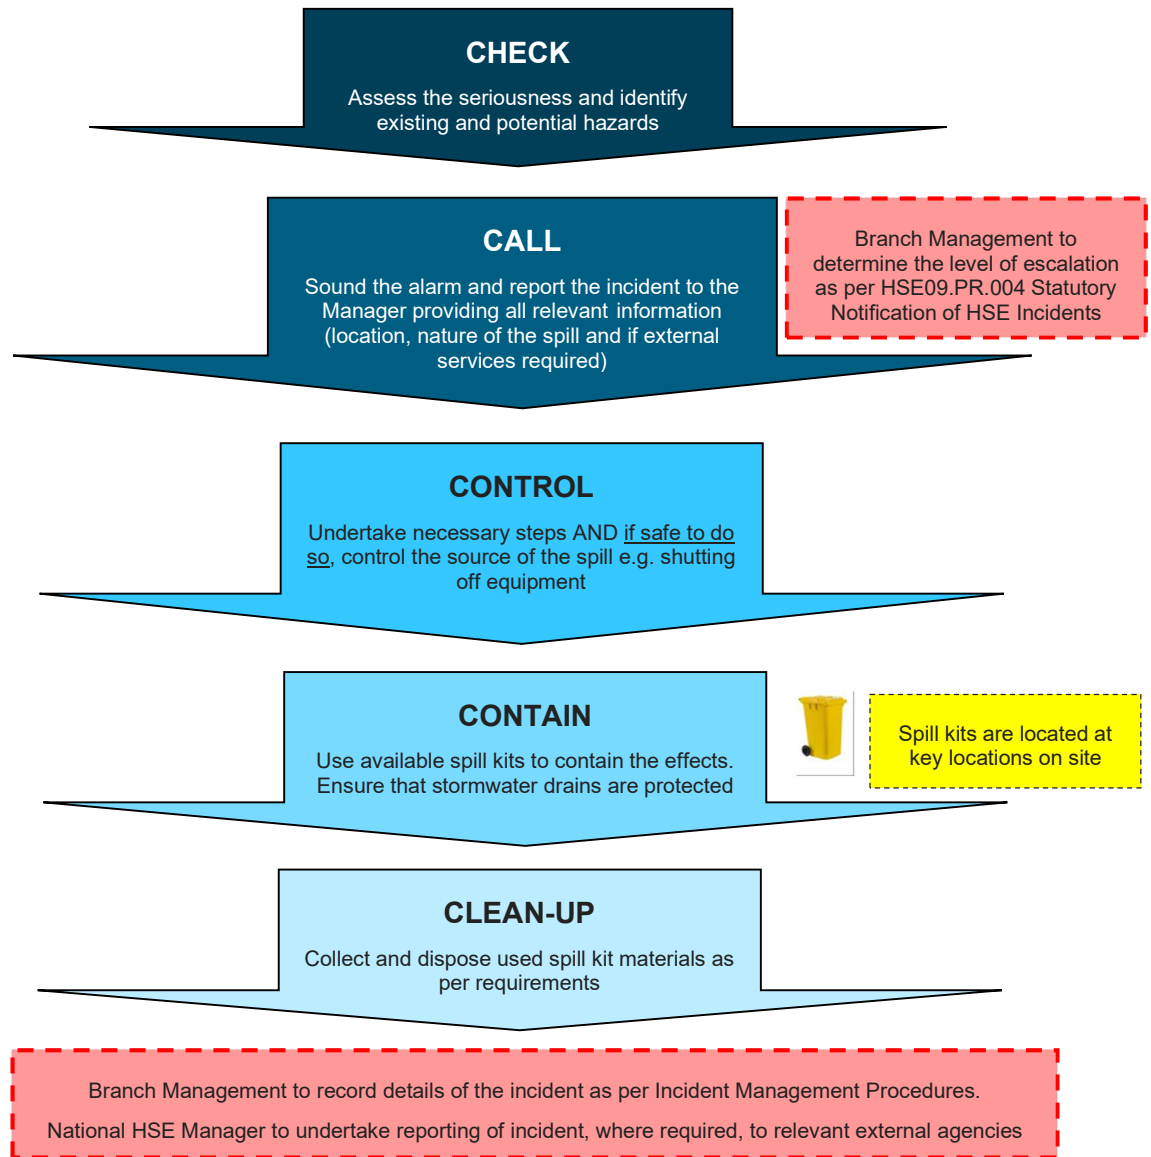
CHECK

Assess the seriousness and identify existing and potential hazards

CALL

Sound the alarm and report the incident to the Manager providing all relevant information (location, nature of the spill and if external services required)

Branch Management to determine the level of escalation as per HSE09.PR.004 Statutory Notification of HSE Incidents

CONTROL

Undertake necessary steps AND if safe to do so, control the source of the spill e.g. shutting off equipment

CONTAIN

Use available spill kits to contain the effects. Ensure that stormwater drains are protected

Spill kits are located at key locations on site

CLEAN-UP

Collect and dispose used spill kit materials as per requirements

Branch Management to record details of the incident as per Incident Management Procedures.

National HSE Manager to undertake reporting of incident, where required, to relevant external agencies